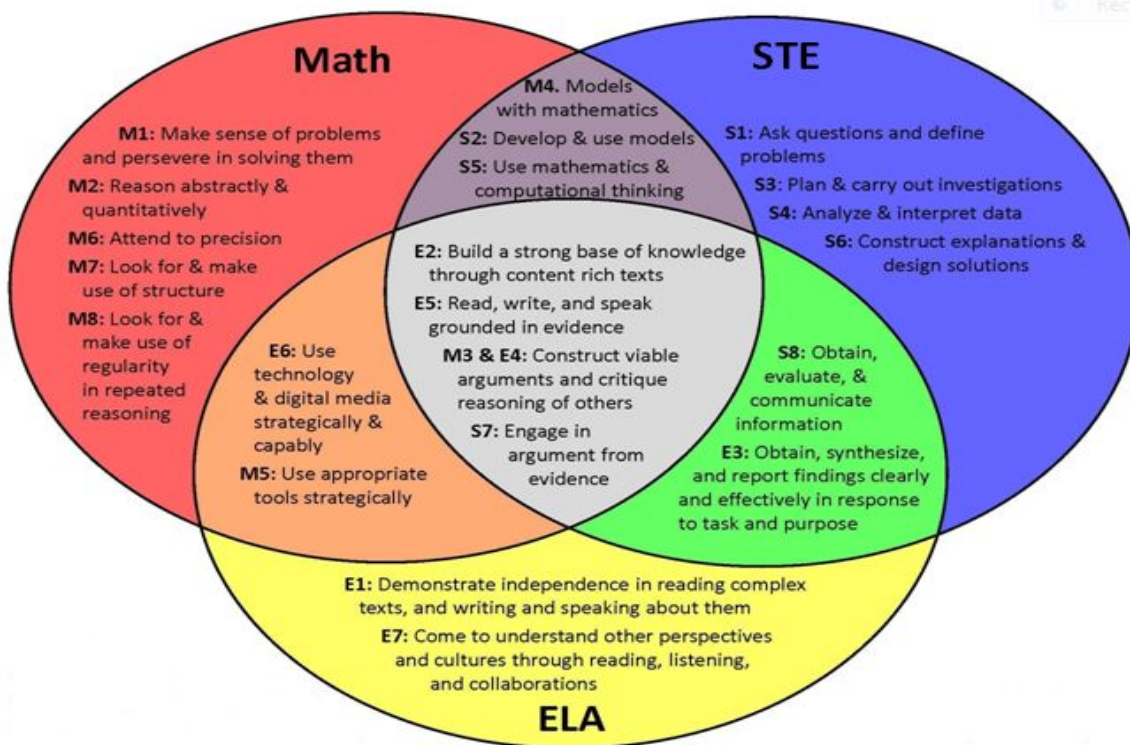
Math

STE

M4. Models with mathematics

S2: Develop & use models

S5: Use mathematics & computational thinking

M1: Make sense of problems and persevere in solving them

M2: Reason abstractly & quantitatively

M6: Attend to precision

M7: Look for & make use of structure

M8: Look for & make use of regularity in repeated reasoning

S1: Ask questions and define problems

S3: Plan & carry out investigations

S4: Analyze & interpret data

S6: Construct explanations & design solutions

E2: Build a strong base of knowledge through content rich texts

E5: Read, write, and speak grounded in evidence

M3 & E4: Construct viable arguments and critique reasoning of others

S7: Engage in argument from evidence

E6: Use technology & digital media strategically & capably

M5: Use appropriate tools strategically

S8: Obtain, evaluate, & communicate information

E3: Obtain, synthesize, and report findings clearly and effectively in response to task and purpose

E1: Demonstrate independence in reading complex texts, and writing and speaking about them

E7: Come to understand other perspectives and cultures through reading, listening, and collaborations

ELA